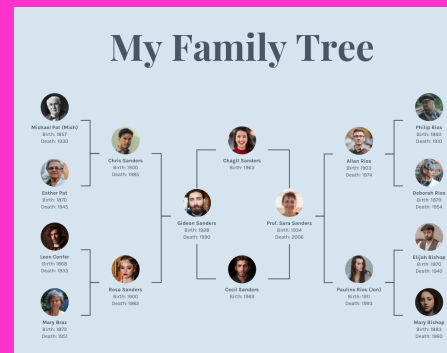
My Family Tree

Michael Pat (Mich)
Birth: 1857
Death: 1930

Esther Pat
Birth: 1870
Death: 1945

Leon Confer
Birth: 1868
Death: 1933

Mary Bras
Birth: 1873
Death: 1951

Chris Sanders
Birth: 1900
Death: 1985

Rosa Sanders
Birth: 1900
Death: 1963

Gideon Sanders
Birth: 1928
Death: 1990

Chagit Sanders
Birth: 1963

Cecil Sanders
Birth: 1969

Prof. Sara Sanders
Birth: 1934
Death: 2006

Allen Riss
Birth: 1903
Death: 1974

Paulina Riss (Jon)
Birth: 1911
Death: 1983

Philip Riss
Birth: 1880
Death: 1910

Deborah Riss
Birth: 1879
Death: 1954

Elijah Bishop
Birth: 1870
Death: 1940

Mary Bishop
Birth: 1883
Death: 1960